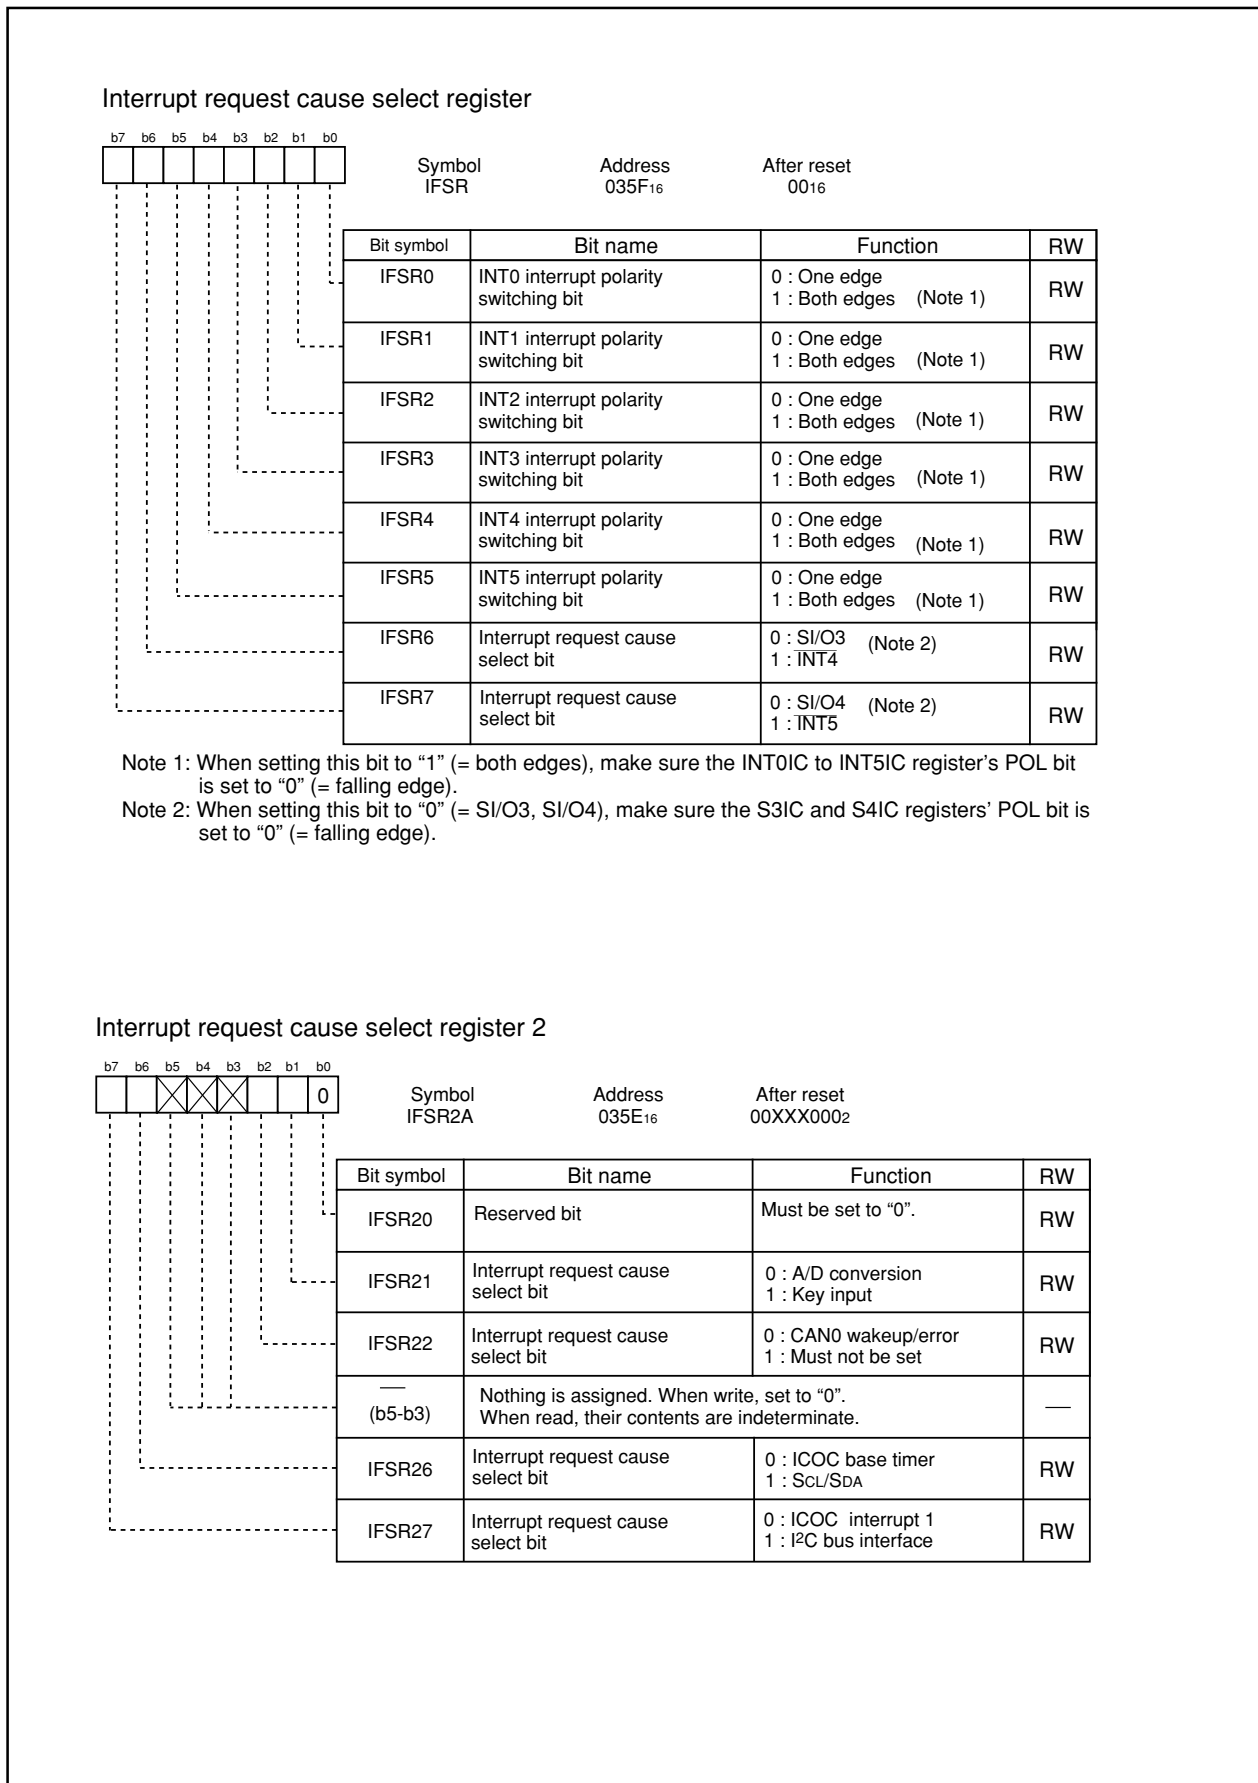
Interrupt request cause select register

b7 b6 b5 b4 b3 b2 b1 b0

Symbol IFSR

Address $035F_{16}$

After reset $00_{16}$

| Bit symbol | Bit name | Function | RW |
|---|---|---|---|
| IFSR0 | INT0 interrupt polarity switching bit | 0 : One edge<br>1 : Both edges (Note 1) | RW |
| IFSR1 | INT1 interrupt polarity switching bit | 0 : One edge<br>1 : Both edges (Note 1) | RW |
| IFSR2 | INT2 interrupt polarity switching bit | 0 : One edge<br>1 : Both edges (Note 1) | RW |
| IFSR3 | INT3 interrupt polarity switching bit | 0 : One edge<br>1 : Both edges (Note 1) | RW |
| IFSR4 | INT4 interrupt polarity switching bit | 0 : One edge<br>1 : Both edges (Note 1) | RW |
| IFSR5 | INT5 interrupt polarity switching bit | 0 : One edge<br>1 : Both edges (Note 1) | RW |
| IFSR6 | Interrupt request cause select bit | 0 : SI/O3 (Note 2)<br>1 : $\overline{INT4}$ | RW |
| IFSR7 | Interrupt request cause select bit | 0 : SI/O4 (Note 2)<br>1 : $\overline{INT5}$ | RW |

Note 1: When setting this bit to “1” (= both edges), make sure the INT0IC to INT5IC register’s POL bit is set to “0” (= falling edge).
Note 2: When setting this bit to “0” (= SI/O3, SI/O4), make sure the S3IC and S4IC registers’ POL bit is set to “0” (= falling edge).

Interrupt request cause select register 2

b7 b6 b5 b4 b3 b2 b1 b0

0

Symbol IFSR2A

Address $035E_{16}$

After reset $00XXX000_2$

| Bit symbol | Bit name | Function | RW |
|---|---|---|---|
| IFSR20 | Reserved bit | Must be set to “0”. | RW |
| IFSR21 | Interrupt request cause select bit | 0 : A/D conversion<br>1 : Key input | RW |
| IFSR22 | Interrupt request cause select bit | 0 : CAN0 wakeup/error<br>1 : Must not be set | RW |
| —<br>(b5-b3) | Nothing is assigned. When write, set to “0”. When read, their contents are indeterminate. | | — |
| IFSR26 | Interrupt request cause select bit | 0 : ICOC base timer<br>1 : SCL/SDA | RW |
| IFSR27 | Interrupt request cause select bit | 0 : ICOC interrupt 1<br>1 : $I^2C$ bus interface | RW |